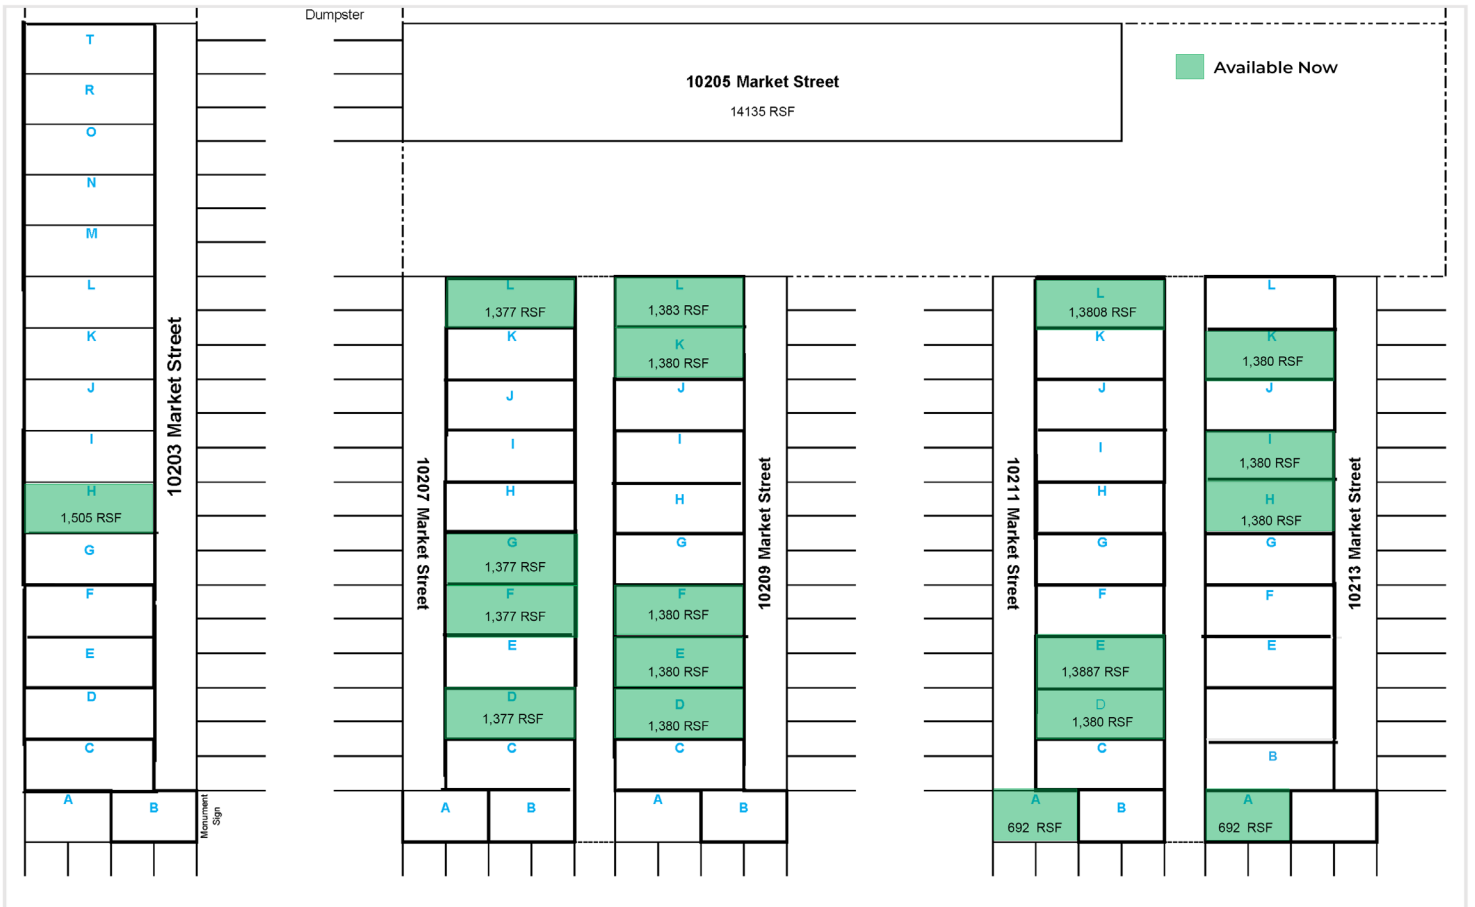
Dumpster

10205 Market Street
14135 RSF

Available Now

T
R
O
N
M
L
K
J
I
H
1,505 RSF
G
F
E
D
C
A
B

10203 Market Street

Monument Sign

L
1,377 RSF
K
J
I
H
G
1,377 RSF
F
1,377 RSF
E
D
1,377 RSF
C
A
B

10207 Market Street

L
1,383 RSF
K
1,380 RSF
J
I
H
G
F
1,380 RSF
E
1,380 RSF
D
1,380 RSF
C
A
B

10209 Market Street

10211 Market Street

L
1,3808 RSF
K
J
I
H
G
F
E
1,3887 RSF
D
1,380 RSF
C
A
692 RSF
B

L
K
1,380 RSF
J
I
1,380 RSF
H
1,380 RSF
G
F
E
B
A
692 RSF

10213 Market Street